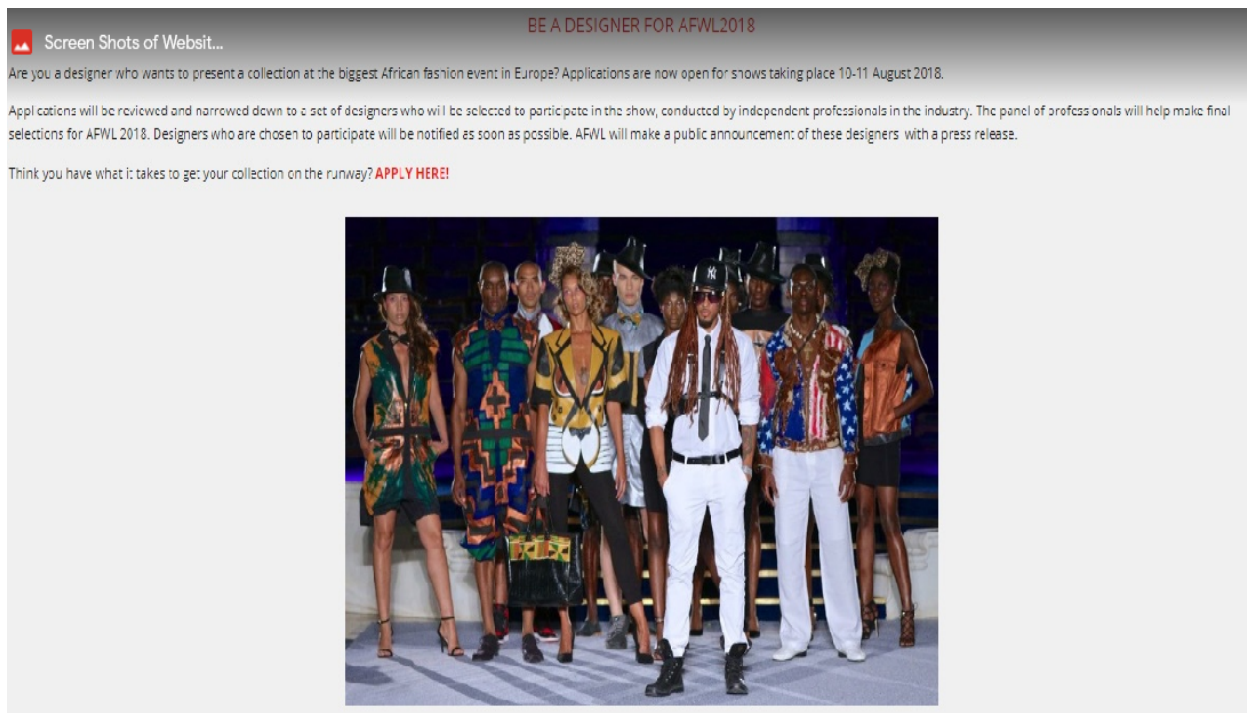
Screen Shots of Websit...

BE A DESIGNER FOR AFWL2018

Are you a designer who wants to present a collection at the biggest African fashion event in Europe? Applications are now open for shows taking place 10-11 August 2018.

Applications will be reviewed and narrowed down to a set of designers who will be selected to participate in the show, conducted by independent professionals in the industry. The panel of professionals will help make final selections for AFWL 2018. Designers who are chosen to participate will be notified as soon as possible. AFWL will make a public announcement of these designers with a press release.

Think you have what it takes to get your collection on the runway? APPLY HERE!